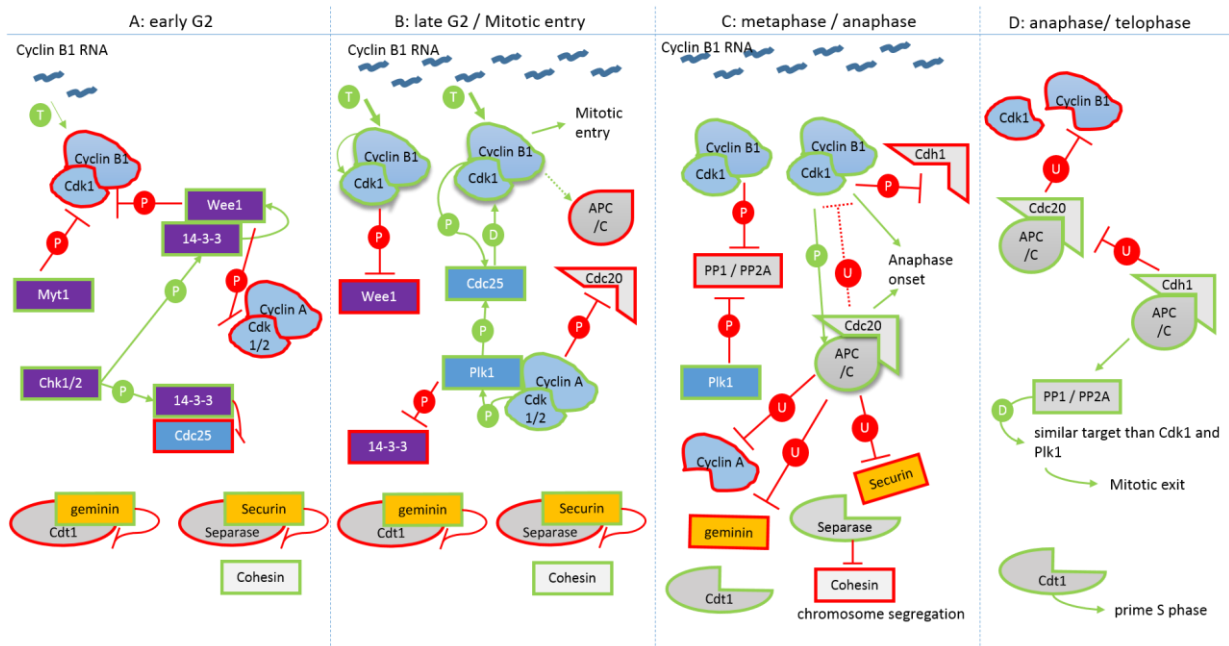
A: early G2

Cyclin B1 RNA

T

Cyclin B1
Cdk1

P

Wee1

14-3-3

P

P

Myt1

Cyclin A
Cdk 1/2

P

Chk1/2

P

14-3-3

Cdc25

geminin
Cdt1

Securin
Separase

Cohesin

B: late G2 / Mitotic entry

Cyclin B1 RNA

T

T

Cyclin B1
Cdk1

Mitotic entry

Cyclin B1
Cdk1

APC /C

P

P

D

Wee1

Cdc25

Cdc20

P

P

Plk1

Cyclin A
Cdk 1/2

P

P

14-3-3

geminin
Cdt1

Securin
Separase

Cohesin

C: metaphase / anaphase

Cyclin B1 RNA

Cyclin B1
Cdk1

Cyclin B1
Cdk1

Cdh1

P

P

PP1 / PP2A

P

U

Anaphase onset

P

Cdc20

APC /C

Plk1

U

U

U

Cyclin A

Securin

Separase

geminin

Cohesin

Cdt1

chromosome segregation

D: anaphase/ telophase

Cdk1

Cyclin B1

U

Cdc20

APC /C

U

Cdh1

APC /C

PP1 / PP2A

D

similar target than Cdk1 and Plk1

Mitotic exit

Cdt1

prime S phase